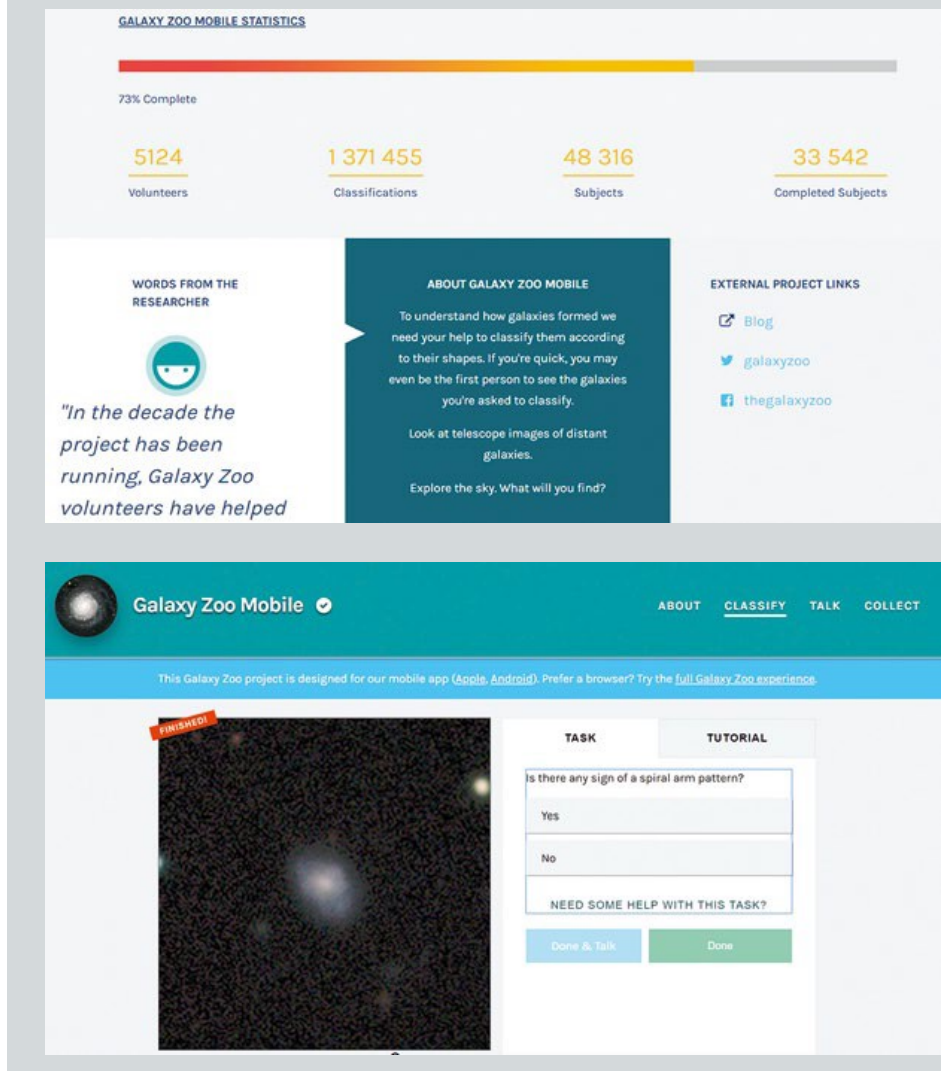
GALAXY ZOO MOBILE STATISTICS

73% Complete

5124
Volunteers

1 371 455
Classifications

48 316
Subjects

33 542
Completed Subjects

WORDS FROM THE RESEARCHER

"In the decade the project has been running, Galaxy Zoo volunteers have helped

ABOUT GALAXY ZOO MOBILE

To understand how galaxies formed we need your help to classify them according to their shapes. If you're quick, you may even be the first person to see the galaxies you're asked to classify.

Look at telescope images of distant galaxies.

Explore the sky. What will you find?

EXTERNAL PROJECT LINKS

Blog

galaxyzoo

thegalaxyzoo

Galaxy Zoo Mobile

ABOUT CLASSIFY TALK COLLECT

This Galaxy Zoo project is designed for our mobile app (Apple, Android). Prefer a browser? Try the full Galaxy Zoo experience.

FINISHED!

TASK

TUTORIAL

Is there any sign of a spiral arm pattern?

Yes

No

NEED SOME HELP WITH THIS TASK?

Done & Talk

Done